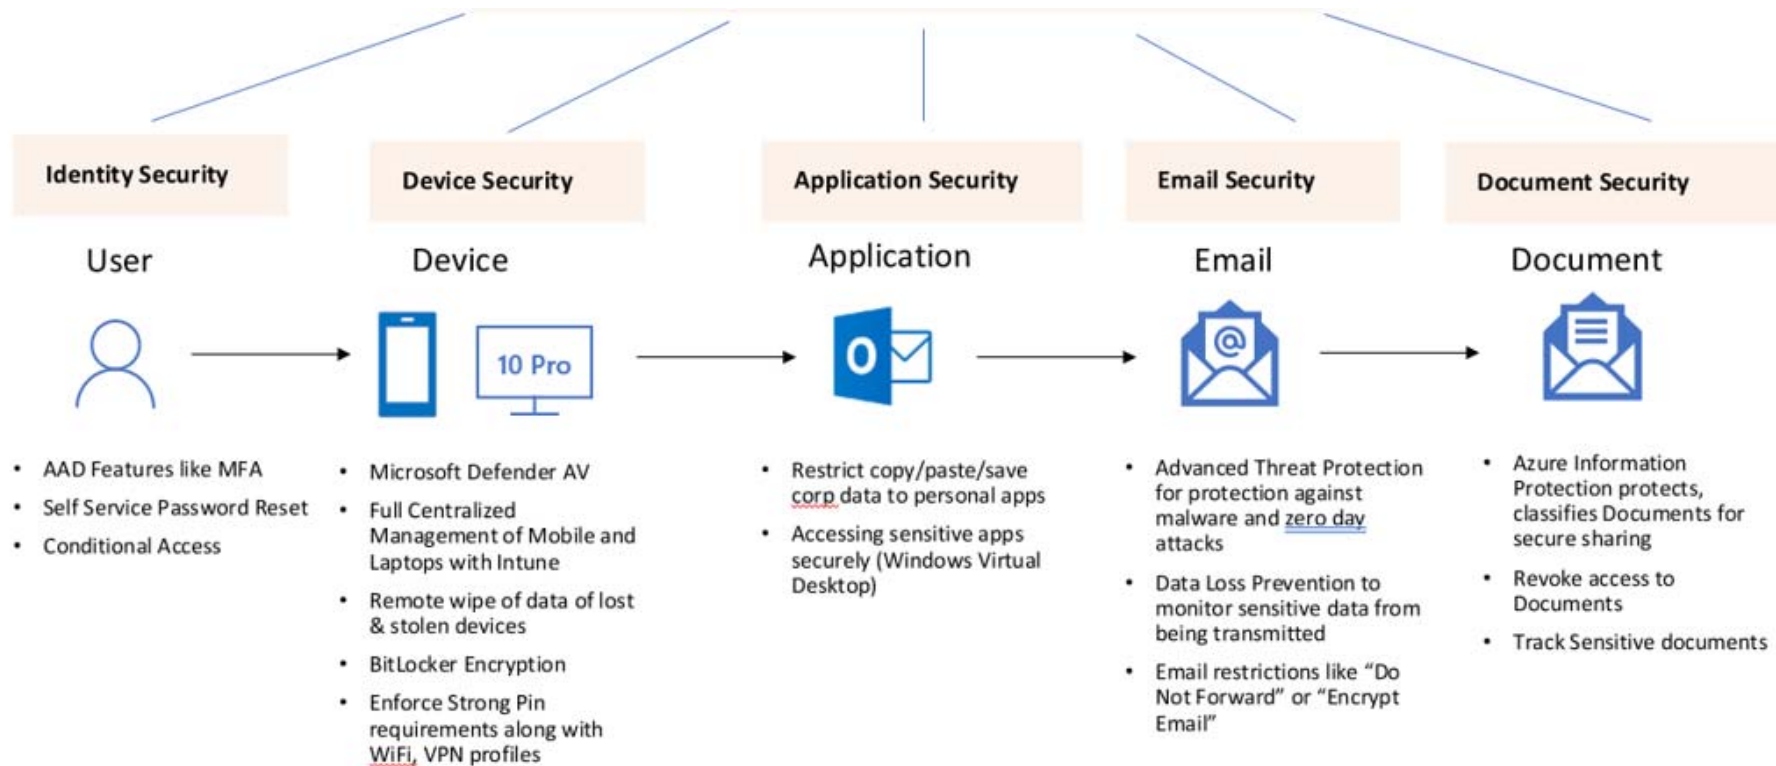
Identity Security

User

- AAD Features like MFA
- Self Service Password Reset
- Conditional Access

Device Security

Device

10 Pro

- Microsoft Defender AV
- Full Centralized Management of Mobile and Laptops with Intune
- Remote wipe of data of lost & stolen devices
- BitLocker Encryption
- Enforce Strong Pin requirements along with WiFi, VPN profiles

Application Security

Application

O

- Restrict copy/paste/save corp data to personal apps
- Accessing sensitive apps securely (Windows Virtual Desktop)

Email Security

Email

@

- Advanced Threat Protection for protection against malware and zero day attacks
- Data Loss Prevention to monitor sensitive data from being transmitted
- Email restrictions like “Do Not Forward” or “Encrypt Email”

Document Security

Document

- Azure Information Protection protects, classifies Documents for secure sharing
- Revoke access to Documents
- Track Sensitive documents